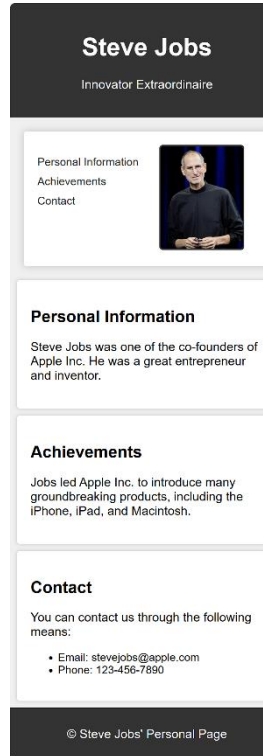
Steve Jobs

Innovator Extraordinaire

Personal Information
Achievements
Contact

Personal Information

Steve Jobs was one of the co-founders of Apple Inc. He was a great entrepreneur and inventor.

Achievements

Jobs led Apple Inc. to introduce many groundbreaking products, including the iPhone, iPad, and Macintosh.

Contact

You can contact us through the following means:

- Email: stevejobs@apple.com
- Phone: 123-456-7890

© Steve Jobs' Personal Page